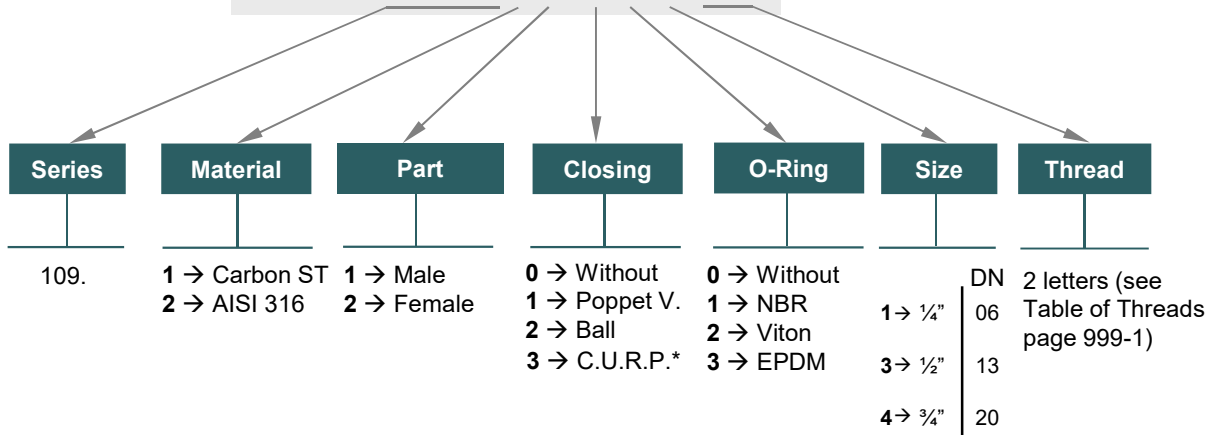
| Series | Material | Part | Closing | O-Ring | Size | Thread |
|---|---|---|---|---|---|---|
| 109. | **1** → Carbon ST<br>**2** → AISI 316 | **1** → Male<br>**2** → Female | **0** → Without<br>**1** → Poppet V.<br>**2** → Ball<br>**3** → C.U.R.P.* | **0** → Without<br>**1** → NBR<br>**2** → Viton<br>**3** → EPDM | DN<br>**1**→ ¼" 06<br>**3**→ ½" 13<br>**4**→ ¾" 20 | 2 letters (see Table of Threads page 999-1) |